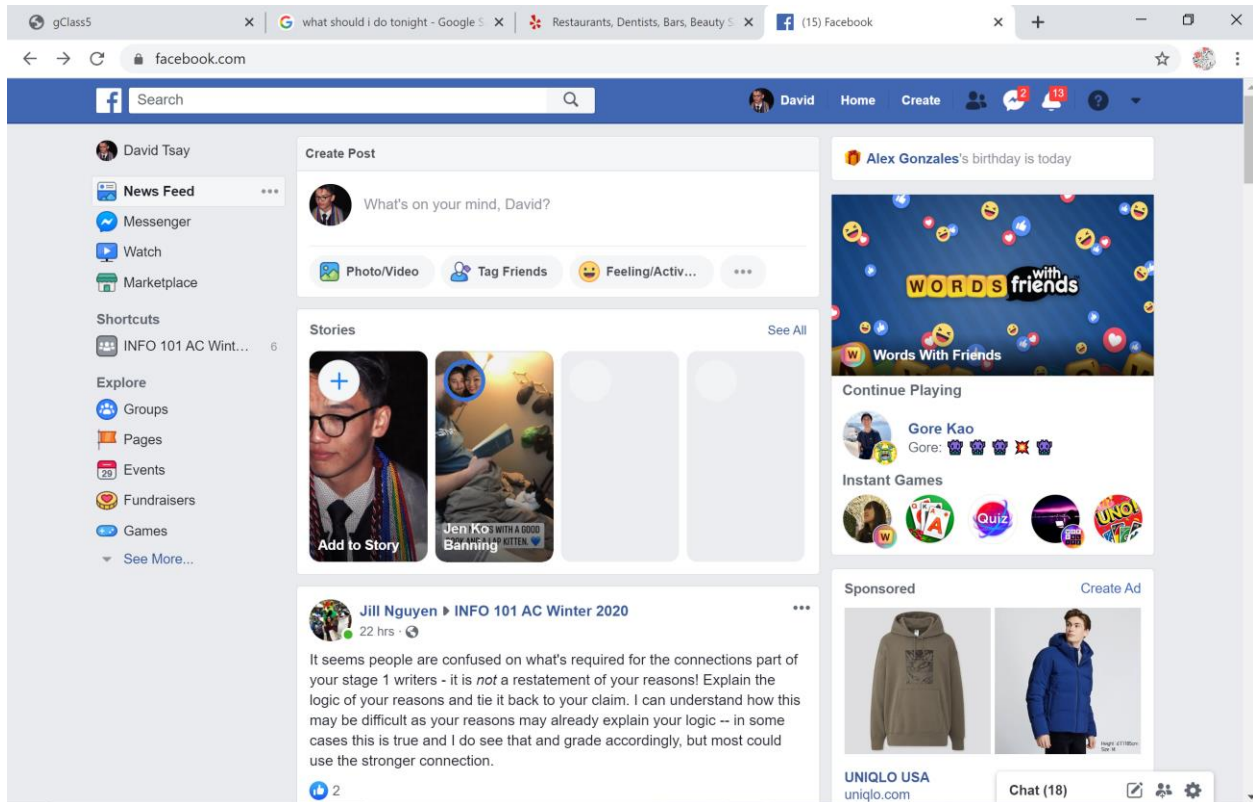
gClass5
what should i do tonight - Google S
Restaurants, Dentists, Bars, Beauty S
(15) Facebook

facebook.com

Search
David Home Create 2 13

David Tsay
News Feed
Messenger
Watch
Marketplace
Shortcuts
INFO 101 AC Wint... 6
Explore
Groups
Pages
Events
Fundraisers
Games
See More...

Create Post
What's on your mind, David?
Photo/Video
Tag Friends
Feeling/Activ...

Stories
See All
Add to Story
Jen Ko Banning
WITH A GOOD ... KITTEN.

Jill Nguyen ▸ INFO 101 AC Winter 2020
22 hrs ·
It seems people are confused on what's required for the connections part of your stage 1 writers - it is *not* a restatement of your reasons! Explain the logic of your reasons and tie it back to your claim. I can understand how this may be difficult as your reasons may already explain your logic -- in some cases this is true and I do see that and grade accordingly, but most could use the stronger connection.
2

Alex Gonzales's birthday is today
WORDS with friends
Words With Friends
Continue Playing
Gore Kao
Gore:
Instant Games
Quiz
UNO

Sponsored
Create Ad
UNIQLO USA
uniqlo.com
Chat (18)